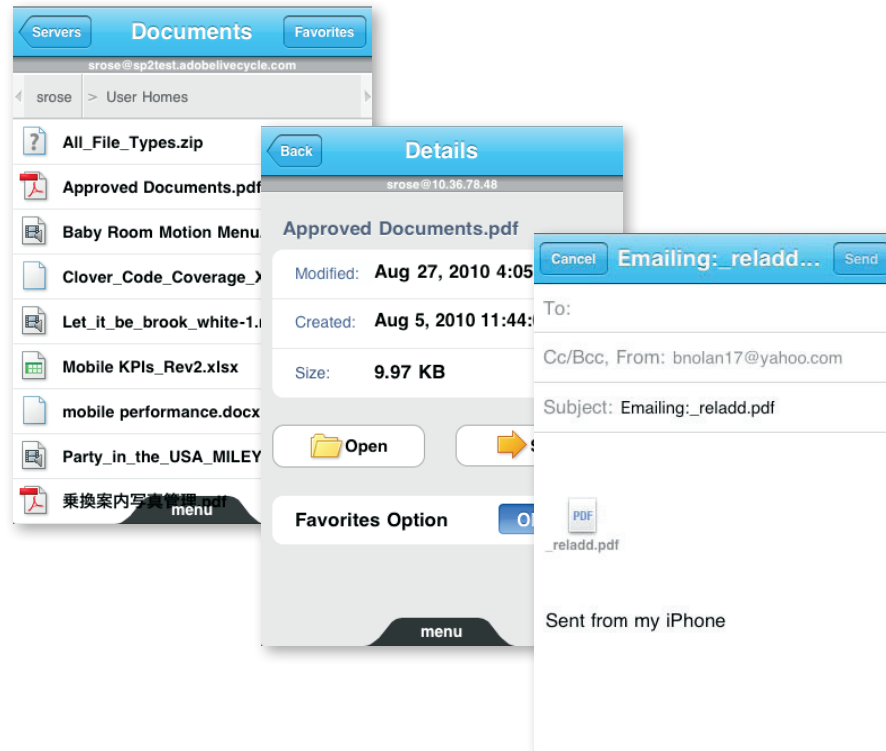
Servers Documents Favorites

srose@sp2test.adobelivecycle.com

srose > User Homes

All_File_Types.zip

Approved Documents.pdf

Baby Room Motion Menu.

Clover_Code_Coverage_X

Let_it_be_brook_white-1.

Mobile KPIs_Rev2.xlsx

mobile performance.docx

Party_in_the_USA_MILEY

乗換案内写真管理.pdf

menu

Back Details

srose@10.36.78.48

Approved Documents.pdf

Modified: Aug 27, 2010 4:05

Created: Aug 5, 2010 11:44:

Size: 9.97 KB

Open

S

Favorites Option O

menu

Cancel Emailing:_reladd... Send

To:

Cc/Bcc, From: bnolan17@yahoo.com

Subject: Emailing:_reladd.pdf

PDF
_reladd.pdf

Sent from my iPhone